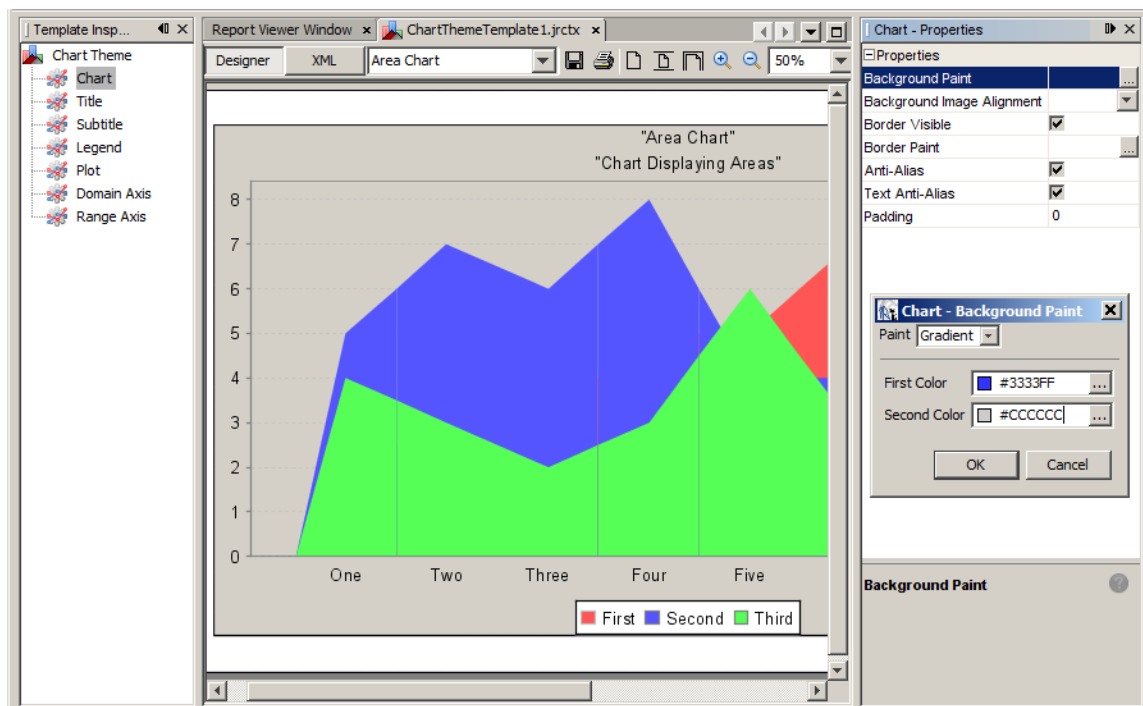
Template Insp...

Chart Theme
Chart
Title
Subtitle
Legend
Plot
Domain Axis
Range Axis

Report Viewer Window
ChartThemeTemplate1.jrctx

Designer
XML
Area Chart
50%

"Area Chart"
"Chart Displaying Areas"

8
7
6
5
4
3
2
1
0

One
Two
Three
Four
Five

First
Second
Third

Chart - Properties

Properties

| Background Paint | ... |
|---|---|
| Background Image Alignment | |
| Border Visible | ☑ |
| Border Paint | ... |
| Anti-Alias | ☑ |
| Text Anti-Alias | ☑ |
| Padding | 0 |

Chart - Background Paint
Paint Gradient
First Color #3333FF ...
Second Color #CCCCCC ...
OK
Cancel

Background Paint